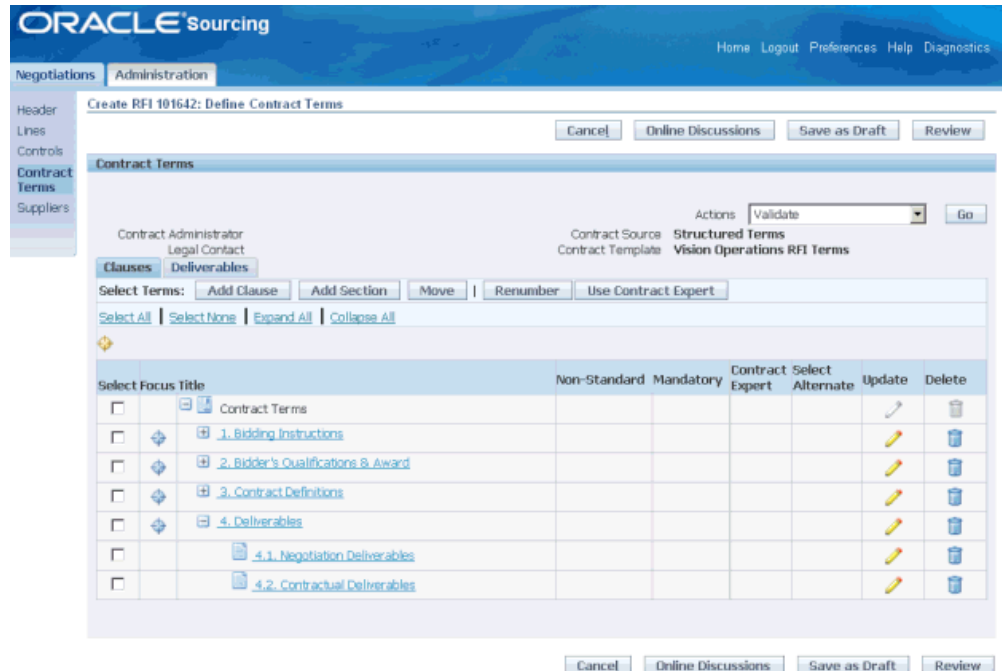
ORACLE Sourcing

Home Logout Preferences Help Diagnostics

Negotiations Administration

Header
Lines
Controls
Contract Terms
Suppliers

Create RFI 101642: Define Contract Terms

Cancel Online Discussions Save as Draft Review

Contract Terms

Actions Validate Go

Contract Administrator
Legal Contact

Contract Source Structured Terms
Contract Template Vision Operations RFI Terms

Clauses Deliverables

Select Terms: Add Clause Add Section Move | Renumber Use Contract Expert

Select All | Select None | Expand All | Collapse All

| Select | Focus | Title | Non-Standard | Mandatory | Contract Expert | Select Alternate | Update | Delete |
|---|---|---|---|---|---|---|---|---|
| | | Contract Terms | | | | | | |
| | | 1. Bidding Instructions | | | | | | |
| | | 2. Bidder's Qualifications & Award | | | | | | |
| | | 3. Contract Definitions | | | | | | |
| | | 4. Deliverables | | | | | | |
| | | 4.1. Negotiation Deliverables | | | | | | |
| | | 4.2. Contractual Deliverables | | | | | | |

Cancel Online Discussions Save as Draft Review